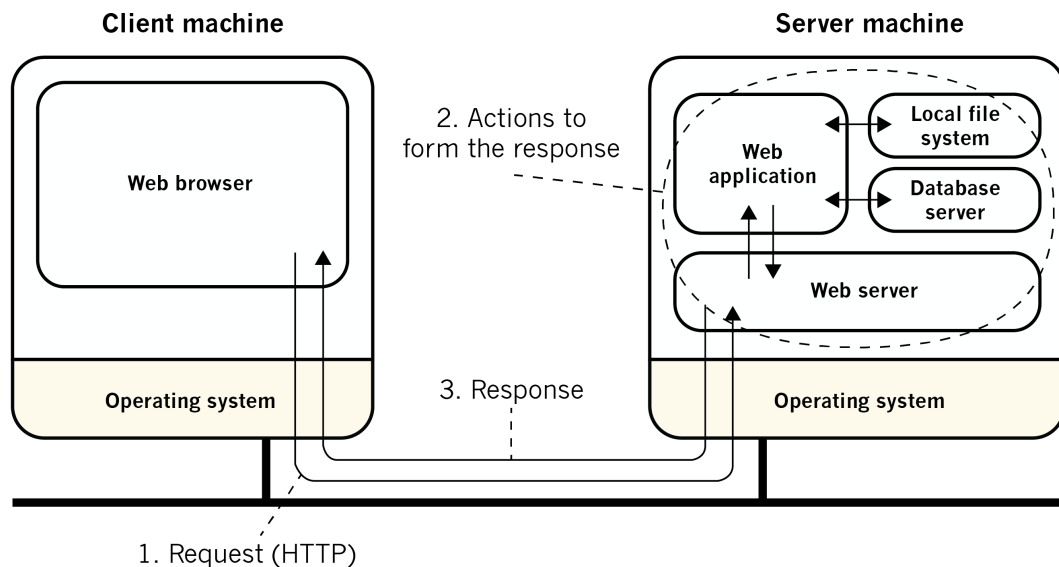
Client machine

Server machine

Web browser

2. Actions to form the response

Web application

Local file system

Database server

Web server

Operating system

3. Response

Operating system

1. Request (HTTP)